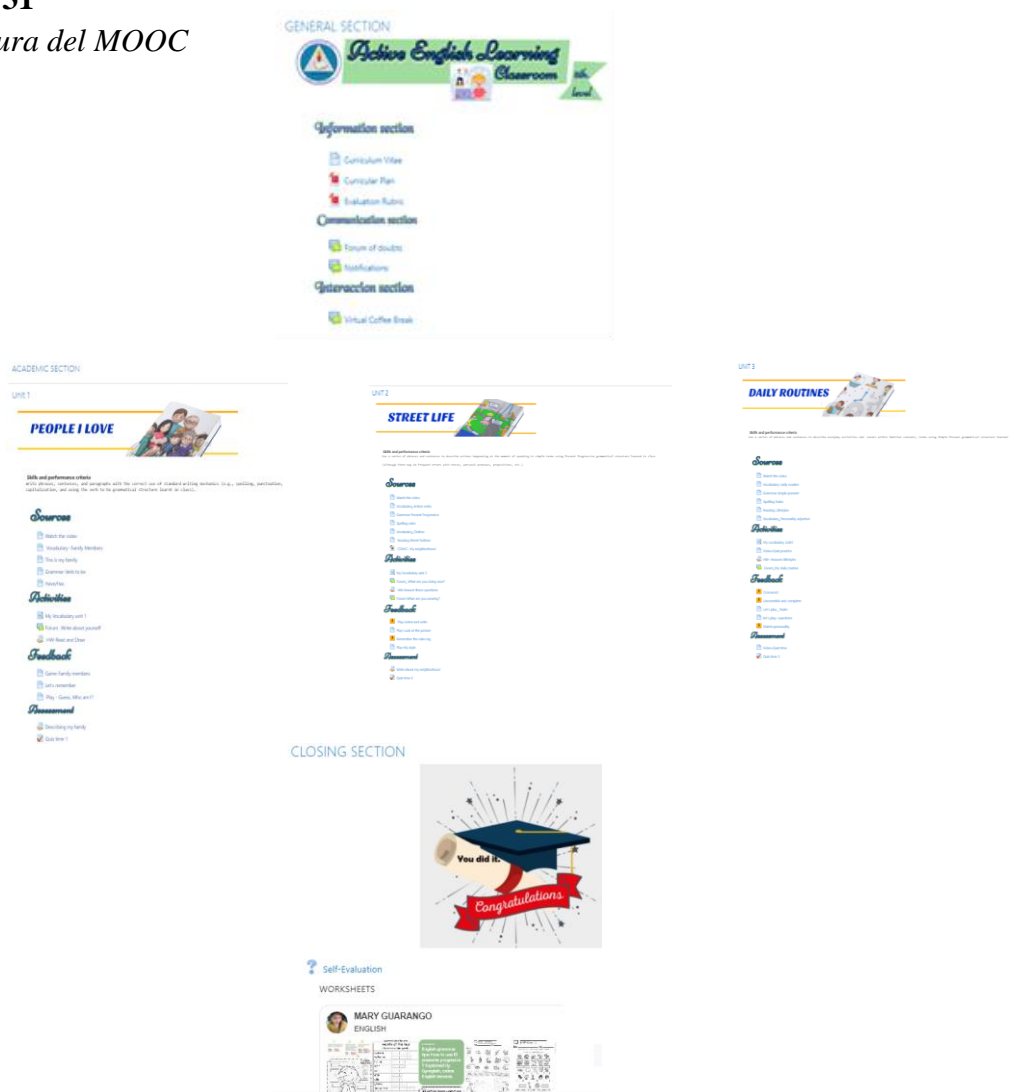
ura del MOOC

GENERAL SECTION

Active English Learning Classroom

5th. level

Information section

Curriculum Vitae

Curricular Plan

Evaluation Rubric

Communication section

Forum of doubts

Notifications

Interaccion section

Virtual Coffee Break

ACADEMIC SECTION

Unit 1

PEOPLE I LOVE

Skills and performance criteria

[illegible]

Sources

Watch the video

Vocabulary: Family Members

This is my family

Grammar: Verb to be

Have/has

Activities

My Vocabulary unit 1

Forum: Write about yourself

I-W Read and Draw

Feedback

Game: Family members

Let's remember

Play - Guess, Who am I?

Assessment

Describing my family

Quiz time 1

UNIT 2

STREET LIFE

Skills and performance criteria

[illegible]

Sources

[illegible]

Activities

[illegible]

Feedback

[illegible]

Assessment

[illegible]

UNIT 3

DAILY ROUTINES

Skills and performance criteria

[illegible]

Sources

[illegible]

Activities

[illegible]

Feedback

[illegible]

Assessment

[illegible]

CLOSING SECTION

You did it.

Congratulations

Self-Evaluation

WORKSHEETS

MARY GUARANGO

ENGLISH